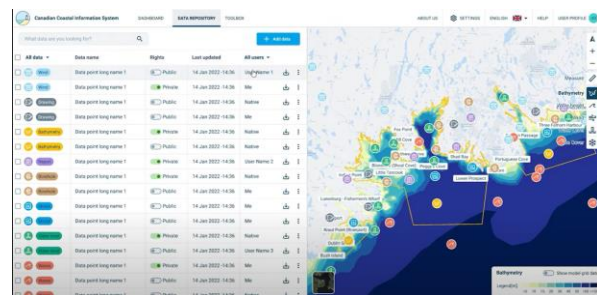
Canadian Coastal Information System DASHBOARD DATA REPOSITORY TOOLBOX ABOUT US SETTINGS ENGLISH HELP USER PROFILE

What data are you looking for?

+ Add data

| All data | Data name | Rights | Last updated | All users |
|---|---|---|---|---|
| Wind | Data point long name 1 | Public | 14 Jan 2022 - 14:36 | User Name 1 |
| Wind | Data point long name 1 | Private | 14 Jan 2022 - 14:36 | Me |
| Drawing | Data point long name 1 | Public | 14 Jan 2022 - 14:36 | Native |
| Drawing | Data point long name 1 | Public | 14 Jan 2022 - 14:36 | Me |
| Bathymetry | Data point long name 1 | Private | 14 Jan 2022 - 14:36 | Native |
| Bathymetry | Data point long name 1 | Public | 14 Jan 2022 - 14:36 | Me |
| Waves | Data point long name 1 | Public | 14 Jan 2022 - 14:36 | User Name 2 |
| Shoreline | Data point long name 1 | Public | 14 Jan 2022 - 14:36 | Native |
| Shoreline | Data point long name 1 | Public | 14 Jan 2022 - 14:36 | Me |
| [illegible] | Data point long name 1 | Public | 14 Jan 2022 - 14:36 | Me |
| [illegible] | Data point long name 1 | Public | 14 Jan 2022 - 14:36 | Me |
| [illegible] | Data point long name 1 | Private | 14 Jan 2022 - 14:36 | Native |
| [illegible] | Data point long name 1 | Public | 14 Jan 2022 - 14:36 | User Name 3 |
| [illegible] | Data point long name 1 | Public | 14 Jan 2022 - 14:36 | Me |
| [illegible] | Data point long name 1 | Public | 14 Jan 2022 - 14:36 | Me |

Bathymetry
Fox Point
Blind Bay
Shad Bay
Portuguese Cove
Lower Prospect
Little Tancook
Lunenburg
Bathymetry
Show model grid
Legend(m)